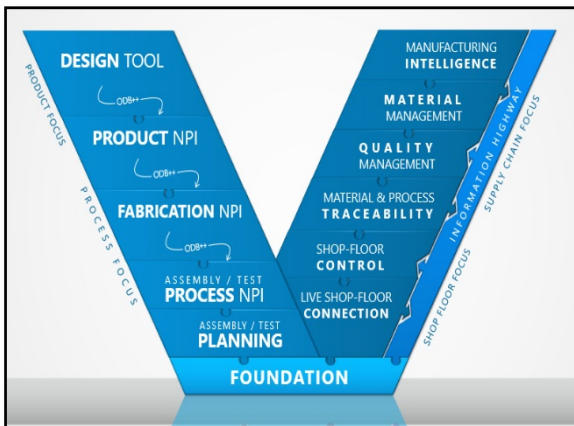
PRODUCT FOCUS

DESIGN TOOL

ODB++

PRODUCT NPI

ODB++

PROCESS FOCUS

FABRICATION NPI

ODB++

ASSEMBLY / TEST
PROCESS NPI

ASSEMBLY / TEST
PLANNING

MANUFACTURING
INTELLIGENCE

MATERIAL
MANAGEMENT

QUALITY
MANAGEMENT

MATERIAL & PROCESS
TRACEABILITY

SHOP-FLOOR
CONTROL

LIVE SHOP-FLOOR
CONNECTION

INFORMATION HIGHWAY

SUPPLY CHAIN FOCUS

SHOP FLOOR FOCUS

FOUNDATION